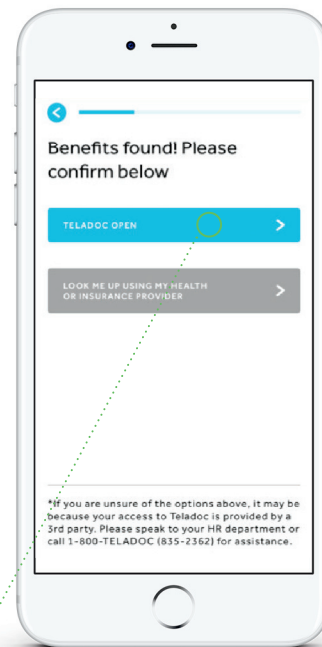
Benefits found! Please confirm below

TELADOC OPEN

LOOK ME UP USING MY HEALTH OR INSURANCE PROVIDER

*If you are unsure of the options above, it may be because your access to Teladoc is provided by a 3rd party. Please speak to your HR department or call 1-800-TELADOC (835-2362) for assistance.